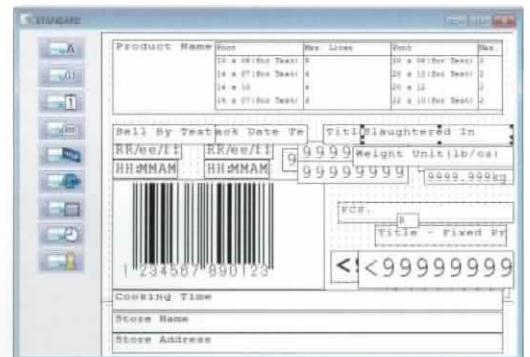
STANDARD

Product Name

| Font | Max. Lines | Font | Max. |
|---|---|---|---|
| 16 x 08(for Text) | 8 | 20 x 08(for Text) | 2 |
| 16 x 07(for Text) | 8 | 20 x 10(for Text) | 2 |
| 16 x 10 | 6 | 20 x 12 | 2 |
| 16 x 07(for Text) | 6 | 22 x 10(for Text) | 2 |

Sell By Text
Pack Date Te
Titl
Slaughtered In
RR/ee/tt
RR/ee/tt
9
9999
Weight Unit(lb/oz)
HH:MMAM
HH:MMAM
99999999
9999.999kg
FCS.
Title - Fixed Pr
1 234567 890123
<9
<99999999
Cooking Time
Store Name
Store Address